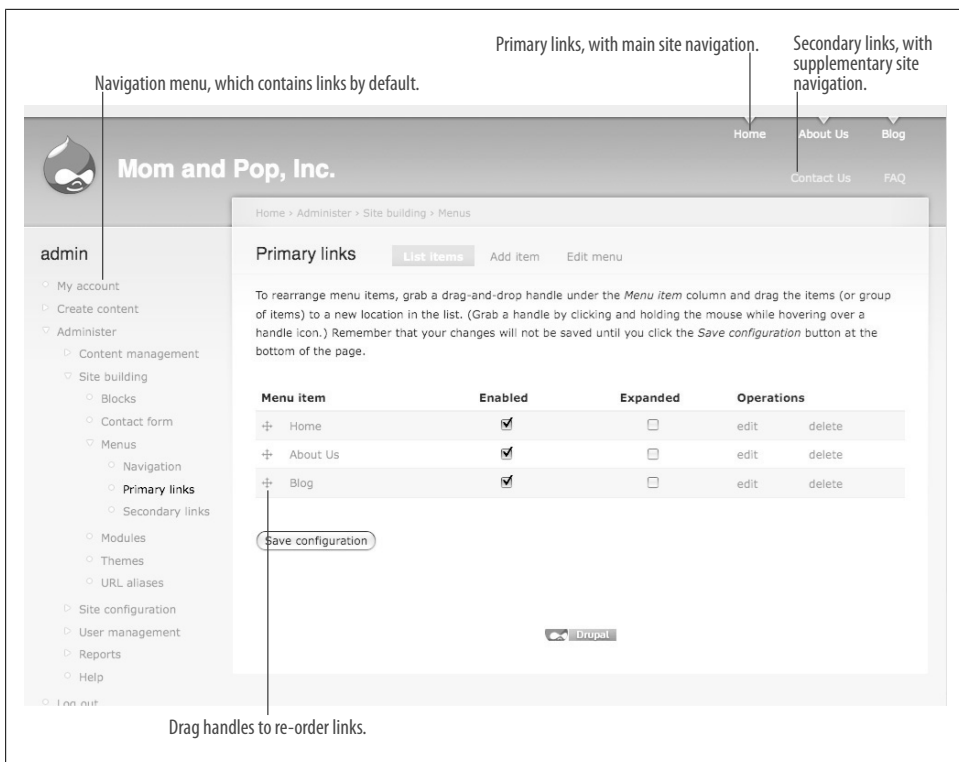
Primary links, with main site navigation.

Secondary links, with supplementary site navigation.

Navigation menu, which contains links by default.

Home About Us Blog

Mom and Pop, Inc.

Contact Us FAQ

Home › Administer › Site building › Menus

admin

My account
Create content
Administer
Content management
Site building
Blocks
Contact form
Menus
Navigation
Primary links
Secondary links
Modules
Themes
URL aliases
Site configuration
User management
Reports
Help
Log out

Primary links

List items Add item Edit menu

To rearrange menu items, grab a drag-and-drop handle under the *Menu item* column and drag the items (or group of items) to a new location in the list. (Grab a handle by clicking and holding the mouse while hovering over a handle icon.) Remember that your changes will not be saved until you click the *Save configuration* button at the bottom of the page.

| Menu item | Enabled | Expanded | Operations | |
|---|---|---|---|---|
| Home | ☑ | ☐ | edit | delete |
| About Us | ☑ | ☐ | edit | delete |
| Blog | ☑ | ☐ | edit | delete |

Save configuration

Drupal

Drag handles to re-order links.